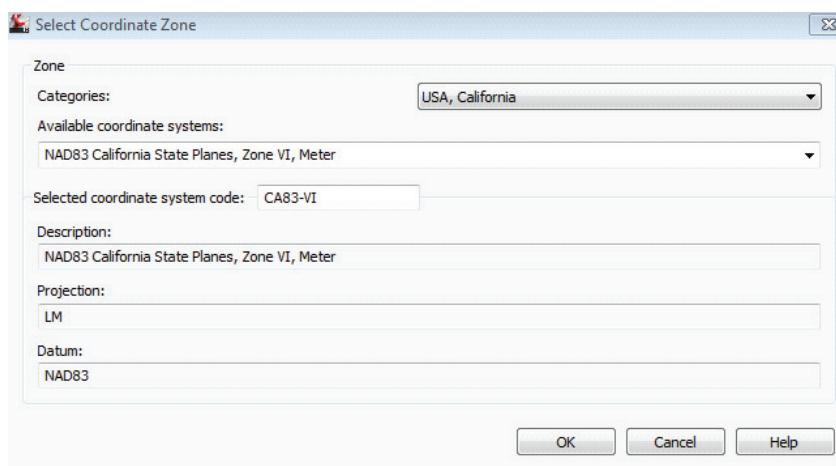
Select Coordinate Zone

Zone

Categories: USA, California

Available coordinate systems:

NAD83 California State Planes, Zone VI, Meter

Selected coordinate system code: CA83-VI

Description:

NAD83 California State Planes, Zone VI, Meter

Projection:

LM

Datum:

NAD83

OK Cancel Help